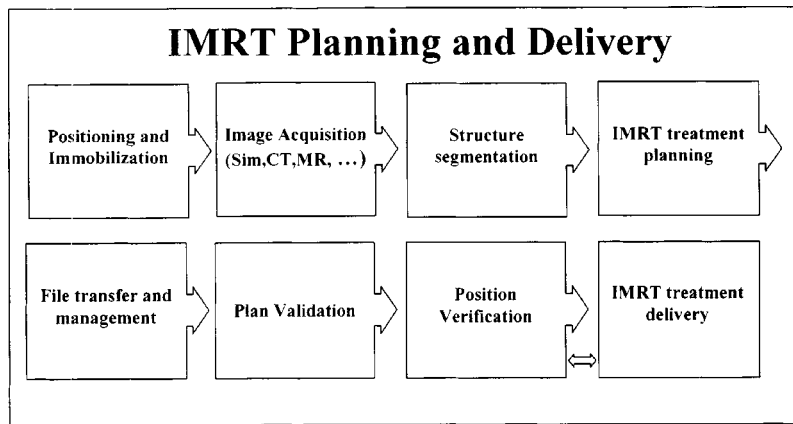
IMRT Planning and Delivery

Positioning and Immobilization

Image Acquisition (Sim,CT,MR, ...)

Structure segmentation

IMRT treatment planning

File transfer and management

Plan Validation

Position Verification

IMRT treatment delivery